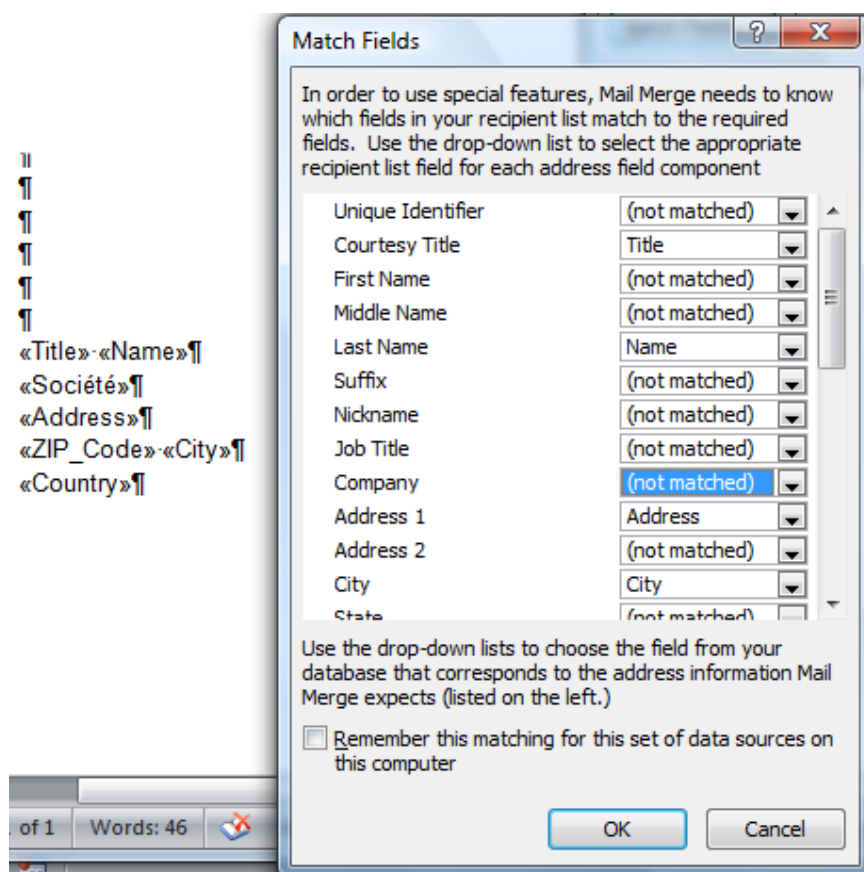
¶
¶
¶
¶
¶
«Title»·«Name»¶
«Société»¶
«Address»¶
«ZIP_Code»·«City»¶
«Country»¶

of 1 Words: 46

Match Fields

?
X

In order to use special features, Mail Merge needs to know which fields in your recipient list match to the required fields. Use the drop-down list to select the appropriate recipient list field for each address field component

| | |
|---|---|
| Unique Identifier | (not matched) |
| Courtesy Title | Title |
| First Name | (not matched) |
| Middle Name | (not matched) |
| Last Name | Name |
| Suffix | (not matched) |
| Nickname | (not matched) |
| Job Title | (not matched) |
| Company | (not matched) |
| Address 1 | Address |
| Address 2 | (not matched) |
| City | City |
| State | (not matched) |

Use the drop-down lists to choose the field from your database that corresponds to the address information Mail Merge expects (listed on the left.)

Remember this matching for this set of data sources on this computer

OK
Cancel